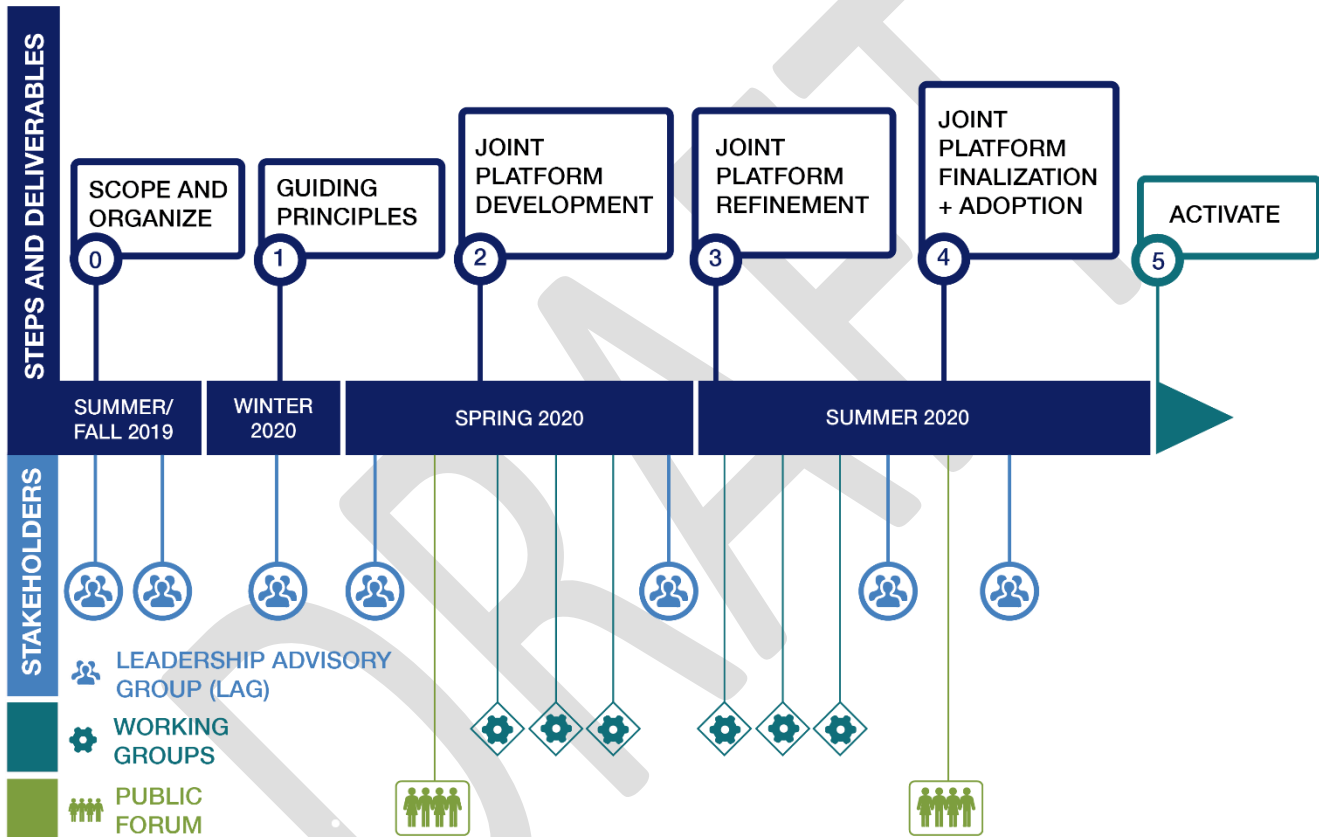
STEPS AND DELIVERABLES

SCOPE AND ORGANIZE
0

GUIDING PRINCIPLES
1

JOINT PLATFORM DEVELOPMENT
2

JOINT PLATFORM REFINEMENT
3

JOINT PLATFORM FINALIZATION + ADOPTION
4

ACTIVATE
5

SUMMER/ FALL 2019

WINTER 2020

SPRING 2020

SUMMER 2020

STAKEHOLDERS

LEADERSHIP ADVISORY GROUP (LAG)

WORKING GROUPS

PUBLIC FORUM

DRAFT